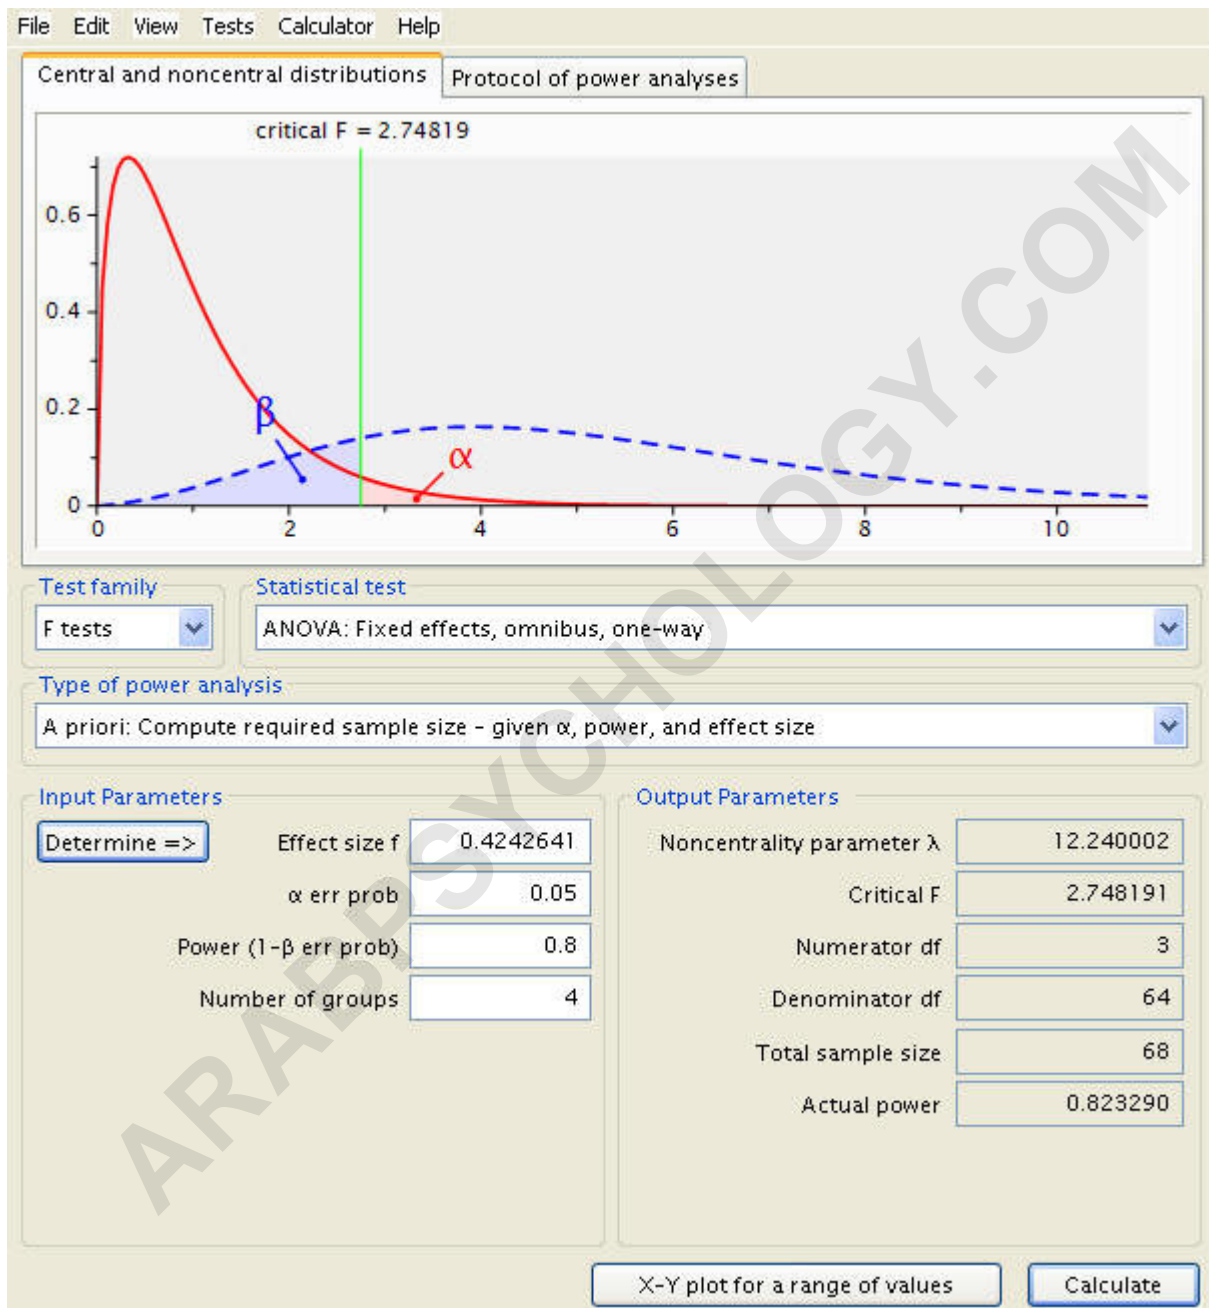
File Edit View Tests Calculator Help

Central and noncentral distributions | Protocol of power analyses

critical F = 2.74819

0.6
0.4
0.2
0
β
α
0 2 4 6 8 10

ARABPSYCHOLOGY.COM

Test family
F tests

Statistical test
ANOVA: Fixed effects, omnibus, one-way

Type of power analysis
A priori: Compute required sample size - given α, power, and effect size

Input Parameters

Determine =>

| | |
|---|---|
| Effect size f | 0.4242641 |
| α err prob | 0.05 |
| Power (1-β err prob) | 0.8 |
| Number of groups | 4 |

Output Parameters

| | |
|---|---|
| Noncentrality parameter λ | 12.240002 |
| Critical F | 2.748191 |
| Numerator df | 3 |
| Denominator df | 64 |
| Total sample size | 68 |
| Actual power | 0.823290 |

X-Y plot for a range of values

Calculate